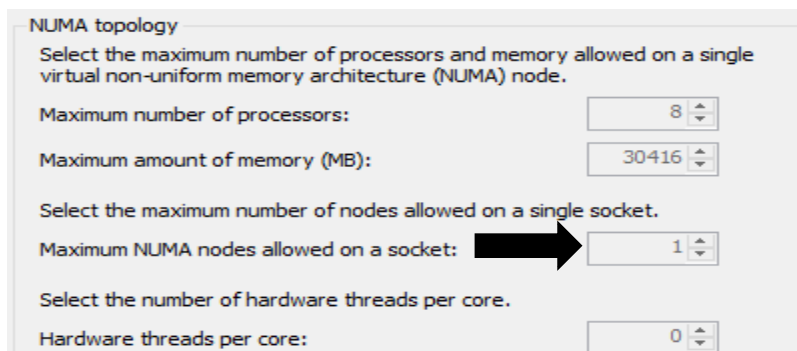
NUMA topology

Select the maximum number of processors and memory allowed on a single virtual non-uniform memory architecture (NUMA) node.

Maximum number of processors: 8

Maximum amount of memory (MB): 30416

Select the maximum number of nodes allowed on a single socket.

Maximum NUMA nodes allowed on a socket: 1

Select the number of hardware threads per core.

Hardware threads per core: 0